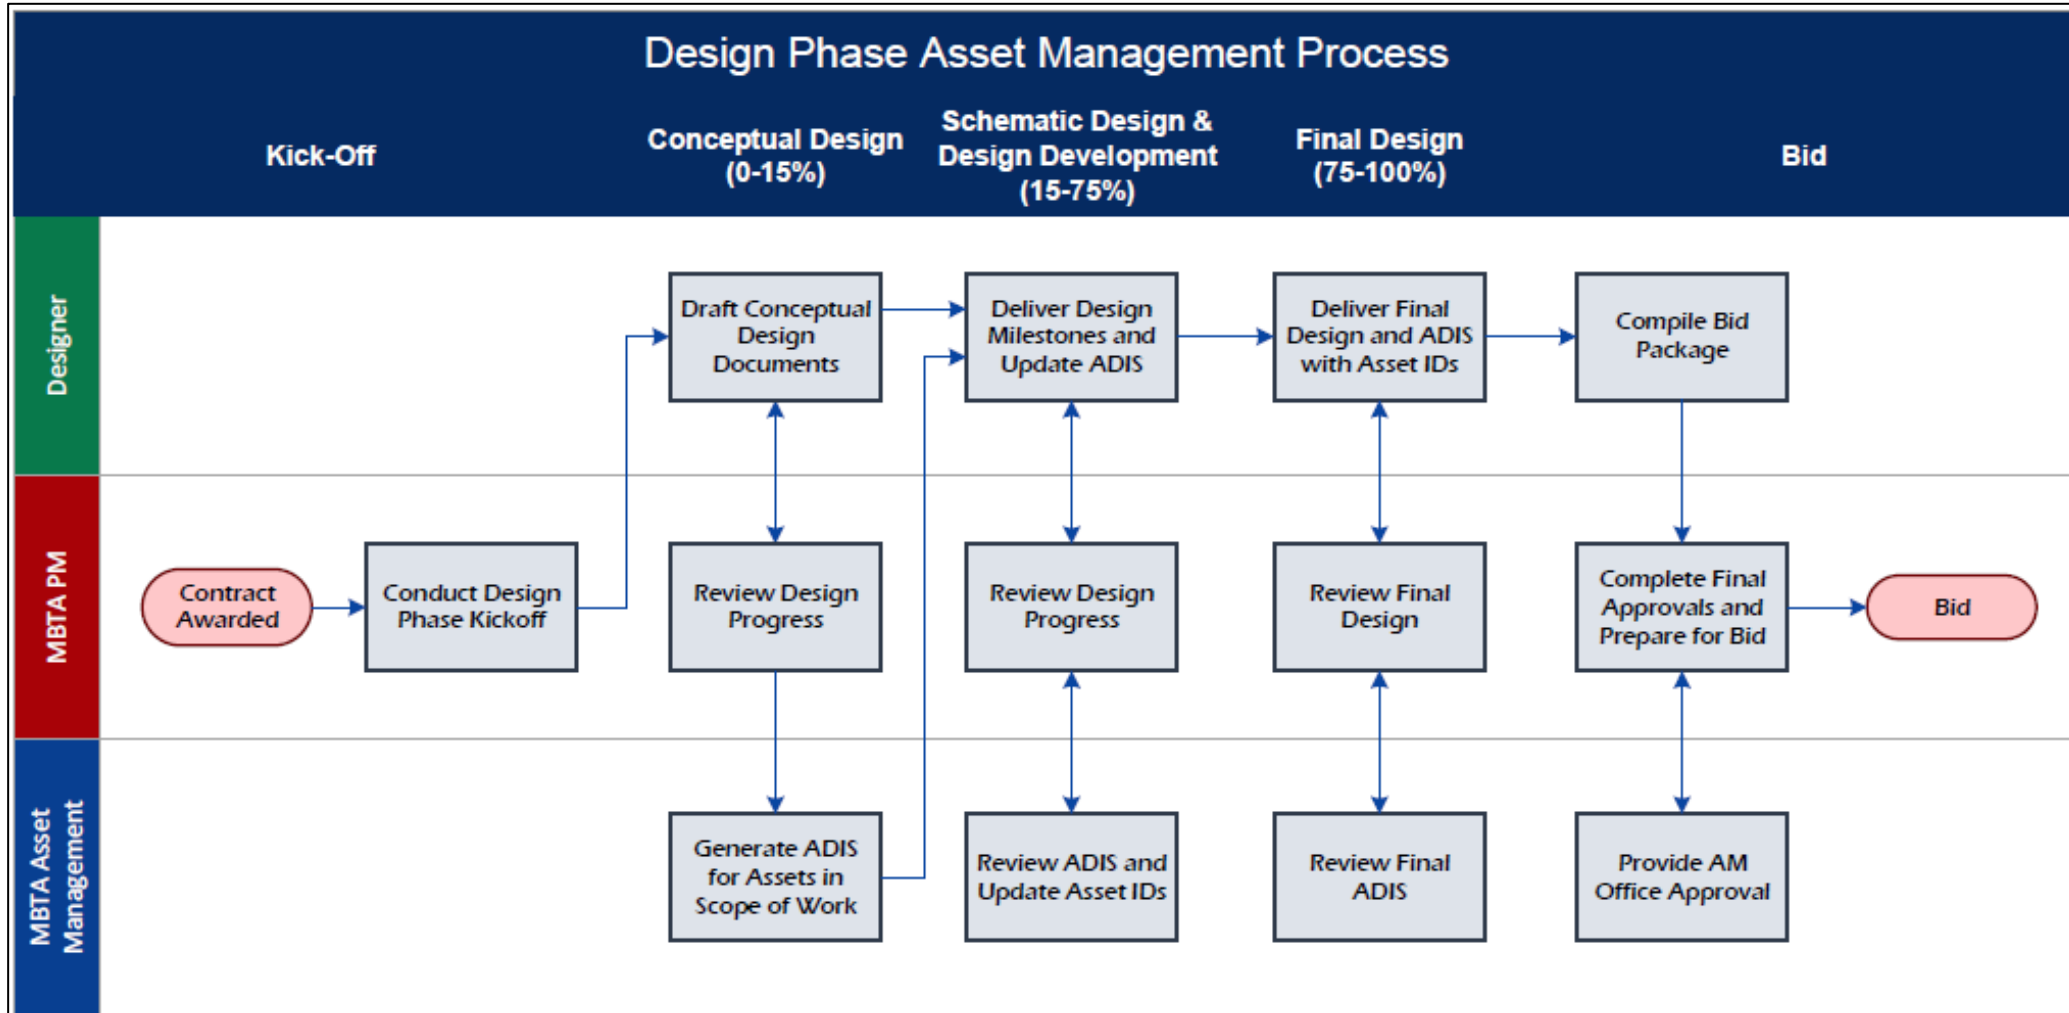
Design Phase Asset Management Process

Kick-Off

Conceptual Design (0-15%)

Schematic Design & Design Development (15-75%)

Final Design (75-100%)

Bid

Designer

Draft Conceptual Design Documents

Deliver Design Milestones and Update ADIS

Deliver Final Design and ADIS with Asset IDs

Compile Bid Package

MBTA PM

Contract Awarded

Conduct Design Phase Kickoff

Review Design Progress

Review Design Progress

Review Final Design

Complete Final Approvals and Prepare for Bid

Bid

MBTA Asset Management

Generate ADIS for Assets in Scope of Work

Review ADIS and Update Asset IDs

Review Final ADIS

Provide AM Office Approval